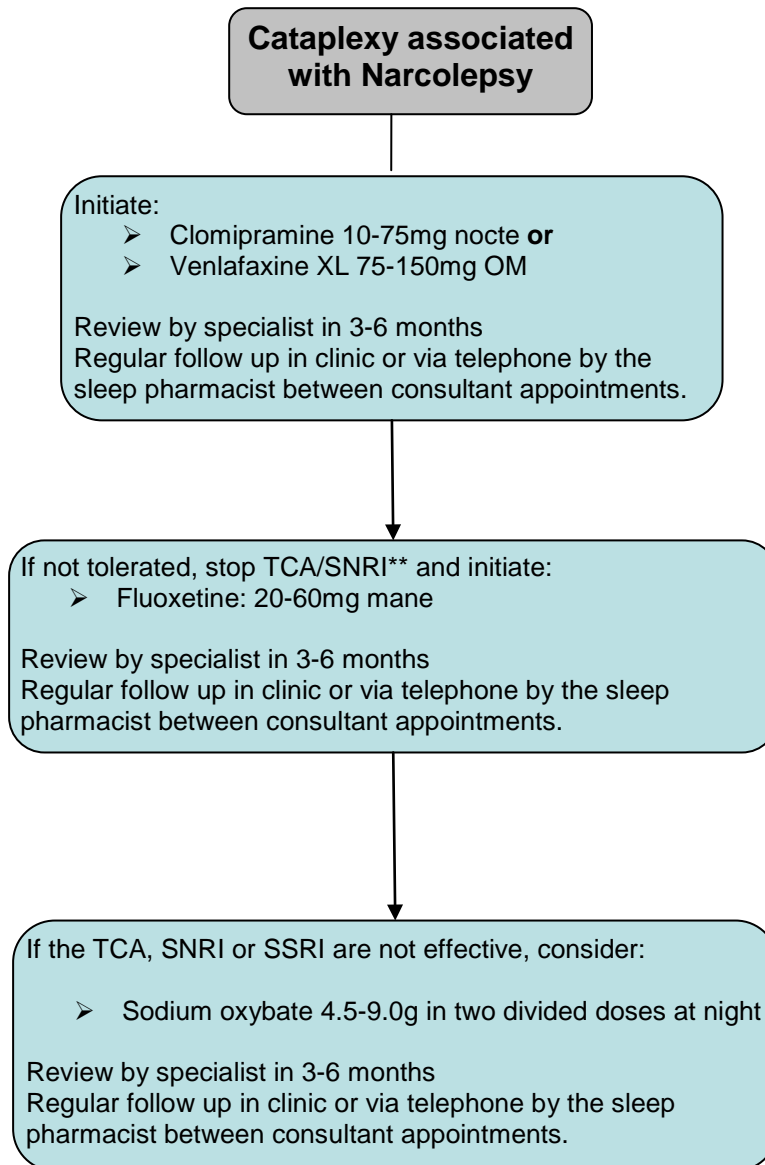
**Cataplexy associated with Narcolepsy**

Initiate:
- Clomipramine 10-75mg nocte **or**
- Venlafaxine XL 75-150mg OM

Review by specialist in 3-6 months
Regular follow up in clinic or via telephone by the sleep pharmacist between consultant appointments.

If not tolerated, stop TCA/SNRI** and initiate:
- Fluoxetine: 20-60mg mane

Review by specialist in 3-6 months
Regular follow up in clinic or via telephone by the sleep pharmacist between consultant appointments.

If the TCA, SNRI or SSRI are not effective, consider:

- Sodium oxybate 4.5-9.0g in two divided doses at night

Review by specialist in 3-6 months
Regular follow up in clinic or via telephone by the sleep pharmacist between consultant appointments.